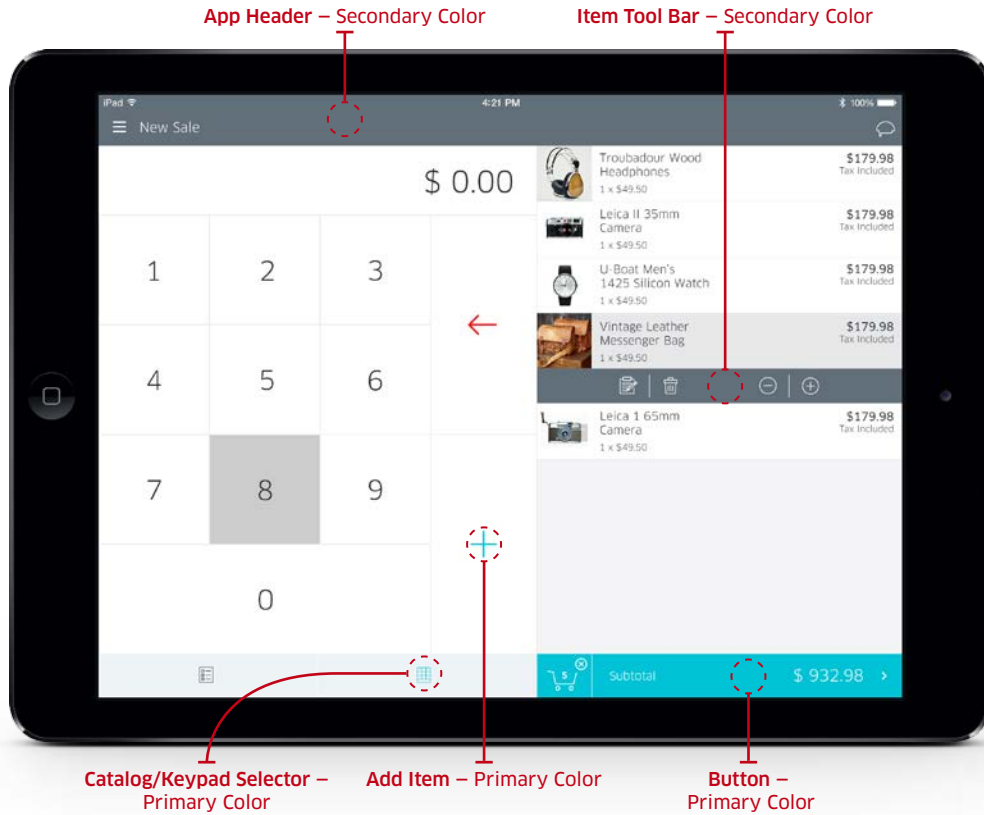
**App Header** – Secondary Color

**Item Tool Bar** – Secondary Color

iPad

4:21 PM

100%

New Sale

$ 0.00

1
2
3
4
5
6
7
8
9
0

Troubadour Wood Headphones
1 x $49.50
$179.98
Tax Included

Leica II 35mm Camera
1 x $49.50
$179.98
Tax Included

U-Boat Men's 1425 Silicon Watch
1 x $49.50
$179.98
Tax Included

Vintage Leather Messenger Bag
1 x $49.50
$179.98
Tax Included

Leica 1 65mm Camera
1 x $49.50
$179.98
Tax Included

5

Subtotal

$ 932.98

**Catalog/Keypad Selector** – Primary Color

**Add Item** – Primary Color

**Button** – Primary Color